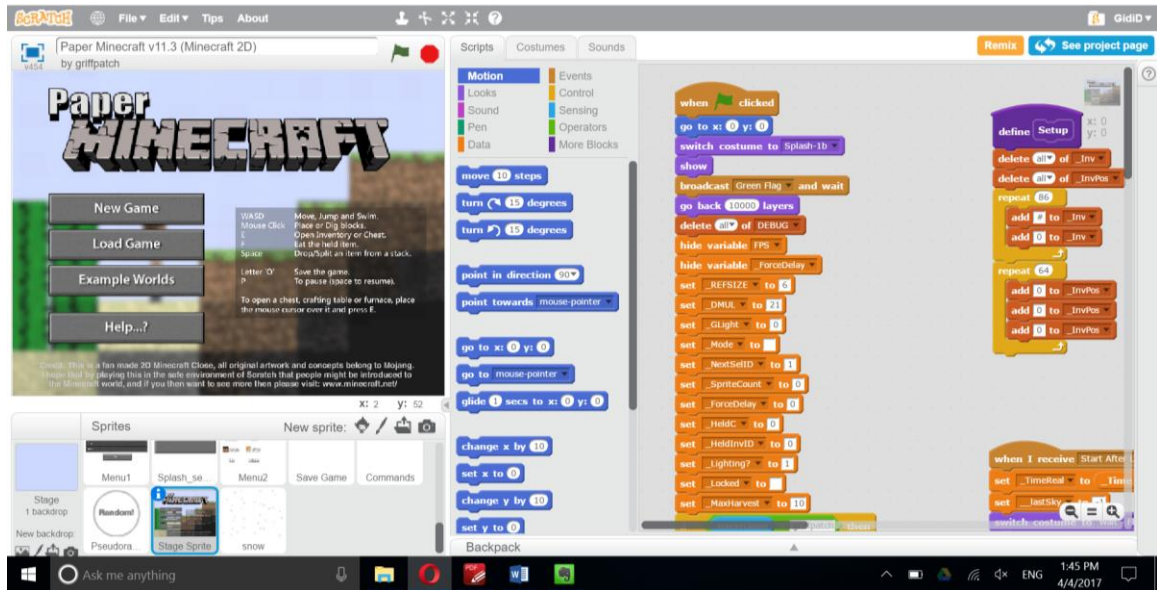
SCRATCH File▾ Edit▾ Tips About
GidiD▾
Paper Minecraft v11.3 (Minecraft 2D)
by griffpatch
v454
Scripts Costumes Sounds
Remix See project page

Paper MINECRAFT
New Game
Load Game
Example Worlds
Help...?
WASD Move, Jump and Swim.
Mouse Click Place or Dig blocks.
E Open Inventory or Chest.
F Eat the held item.
Space Drop/Split an item from a stack.
Letter 'O' Save the game.
P To pause (space to resume).
To open a chest, crafting table or furnace, place the mouse cursor over it and press E.
Credit: This is a fan made 2D Minecraft Clone, all original artwork and concepts belong to Mojang. I hope that by playing this in the safe environment of Scratch that people might be introduced to the Minecraft world, and if you then want to see more then please visit: www.minecraft.net/
x: 2 y: 52

Sprites
New sprite:
Stage
1 backdrop
New backdrop:
Menu1
Splash_se...
Menu2
Save Game
Commands
Random!
Pseudora...
Stage Sprite
snow

Motion
Looks
Sound
Pen
Data
Events
Control
Sensing
Operators
More Blocks

move 10 steps
turn 15 degrees
turn 15 degrees
point in direction 90▾
point towards mouse-pointer▾
go to x: 0 y: 0
go to mouse-pointer▾
glide 1 secs to x: 0 y: 0
change x by 10
set x to 0
change y by 10
set y to 0

when clicked
go to x: 0 y: 0
switch costume to Splash-1b▾
show
broadcast Green Flag▾ and wait
go back 10000 layers
delete all▾ of DEBUG▾
hide variable FPS▾
hide variable _ForceDelay▾
set _REFSIZE▾ to 6
set _DMUL▾ to 21
set _GLight▾ to 0
set _Mode▾ to
set _NextSelID▾ to 1
set _SpriteCount▾ to 0
set _ForceDelay▾ to 0
set _HeldC▾ to 0
set _HeldInvID▾ to 0
set _Lighting?▾ to 1
set _Locked▾ to
set _MaxHarvest▾ to 10

define Setup
delete all▾ of _Inv▾
delete all▾ of _InvPos▾
repeat 86
add # to _Inv▾
add 0 to _Inv▾
repeat 64
add 0 to _InvPos▾
add 0 to _InvPos▾
add 0 to _InvPos▾

x: 0
y: 0

when I receive Start After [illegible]
set _TimeReal▾ to _Tim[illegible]
set _lastSky▾ to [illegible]
switch costume to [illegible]

Backpack

Ask me anything
ENG
1:45 PM
4/4/2017